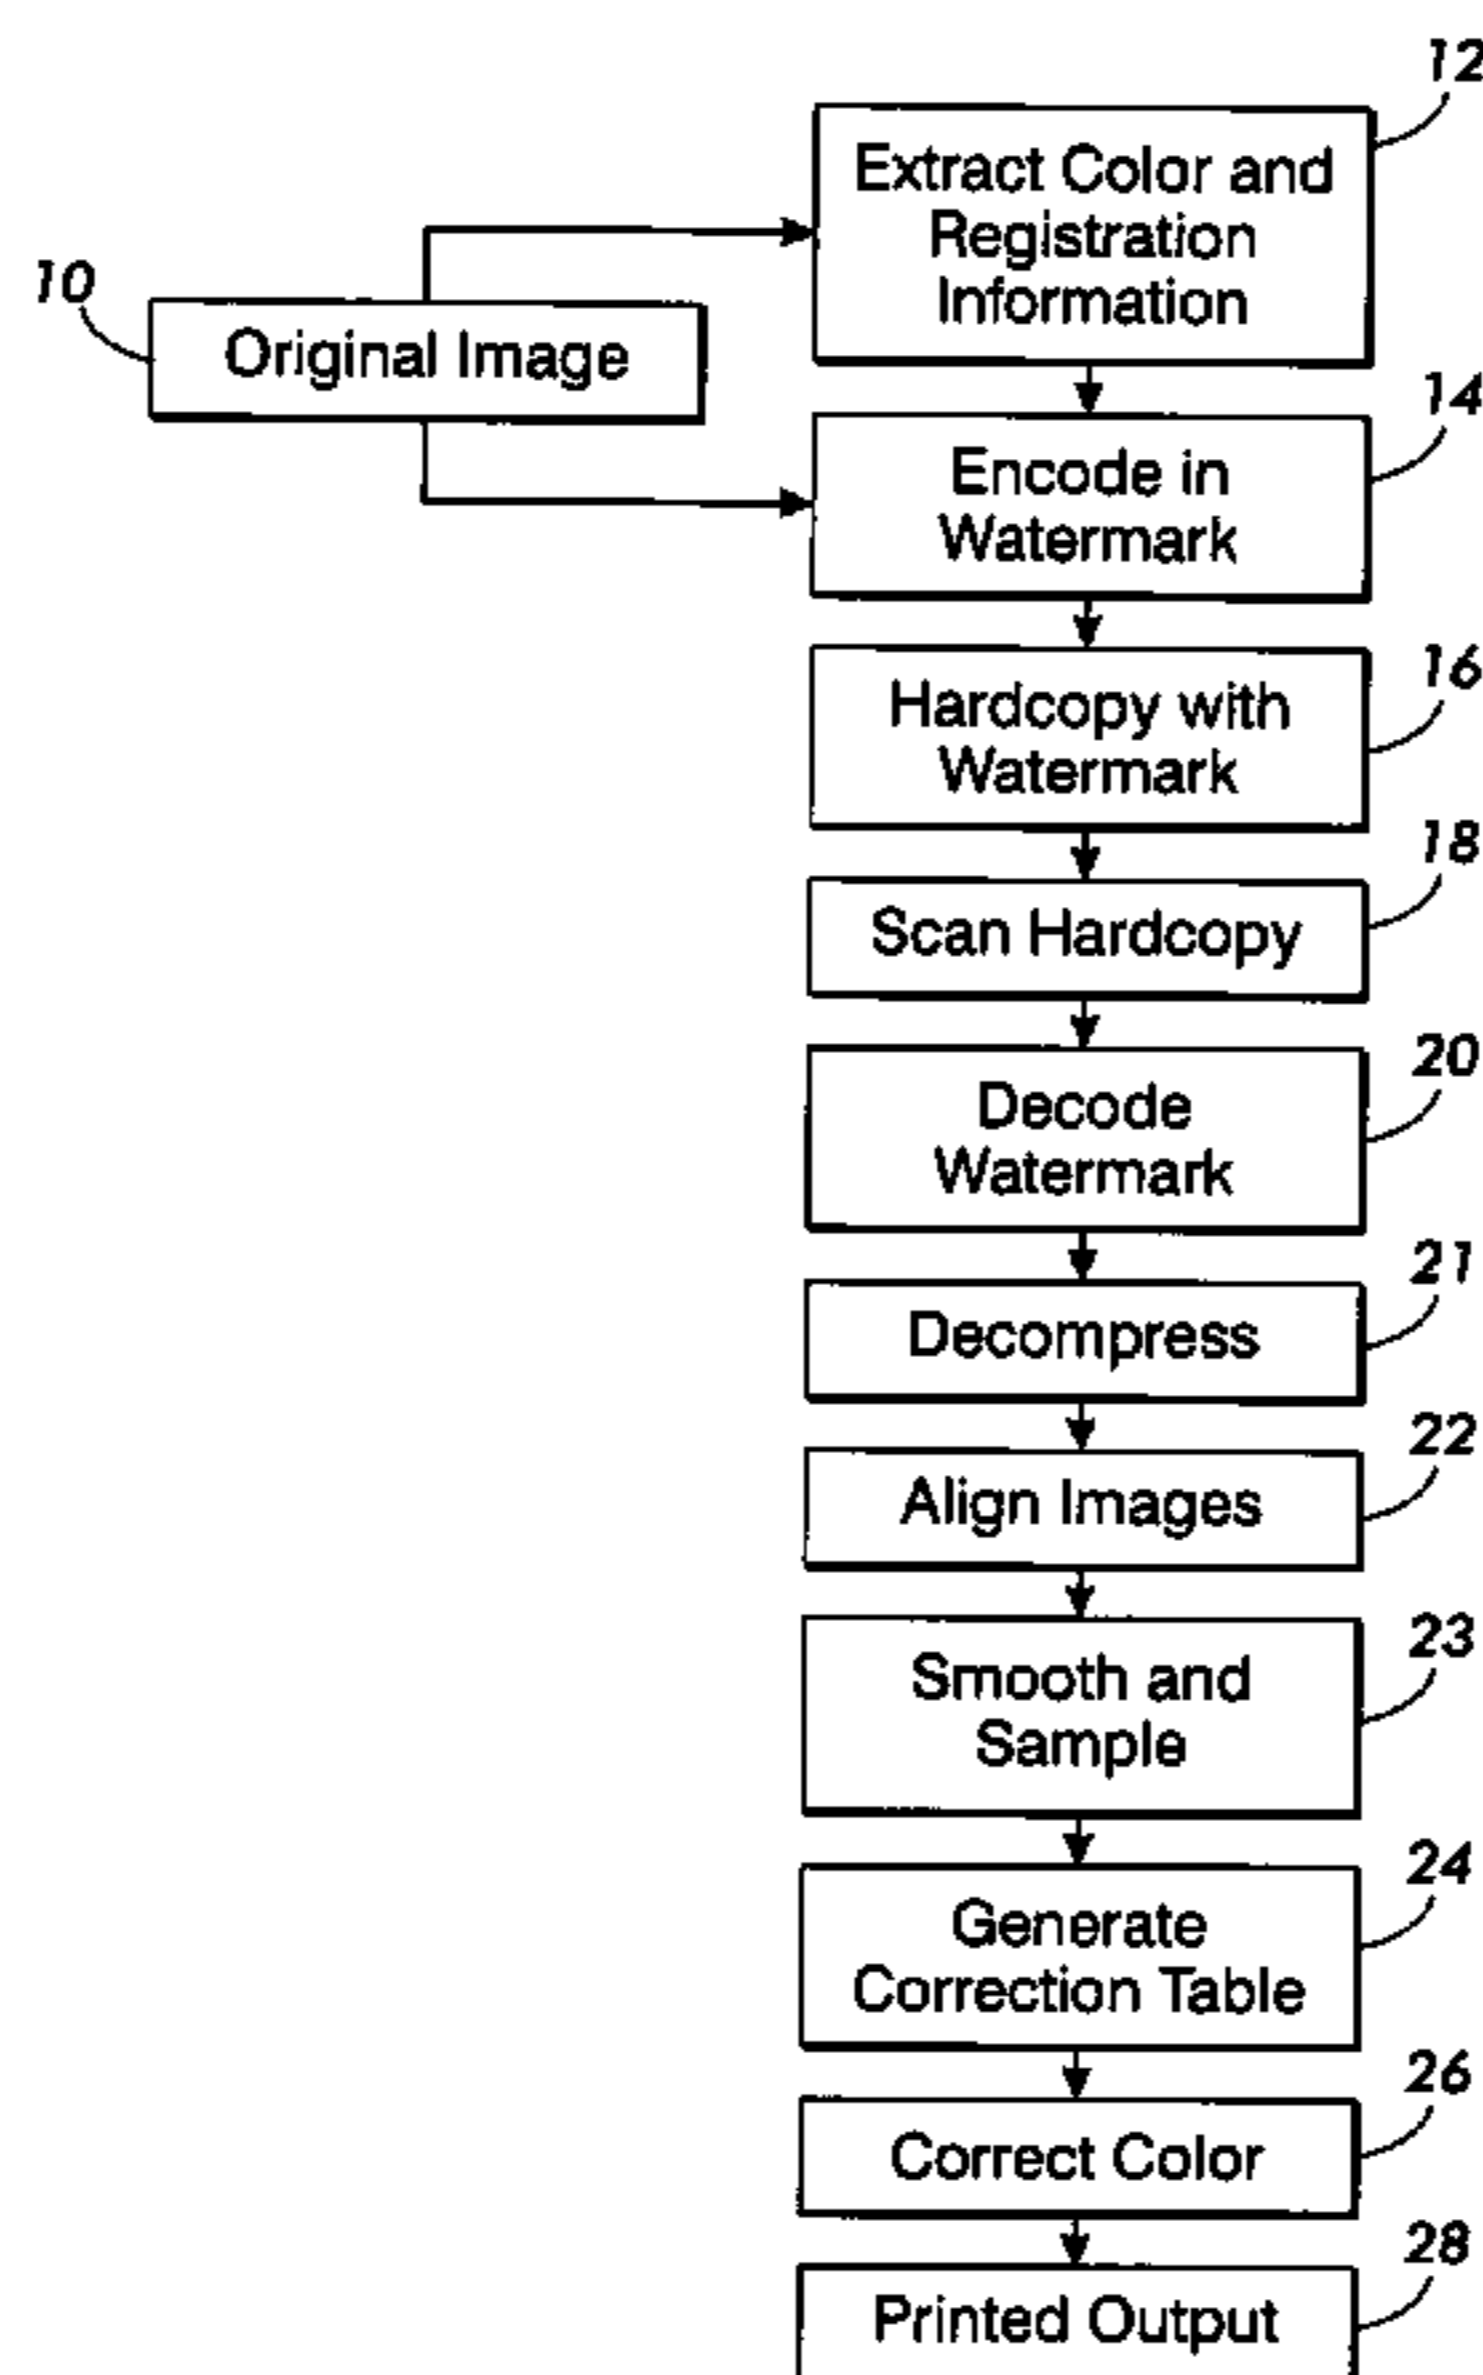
10
Original Image

12
Extract Color and Registration Information

14
Encode in Watermark

16
Hardcopy with Watermark

18
Scan Hardcopy

20
Decode Watermark

21
Decompress

22
Align Images

23
Smooth and Sample

24
Generate Correction Table

26
Correct Color

28
Printed Output